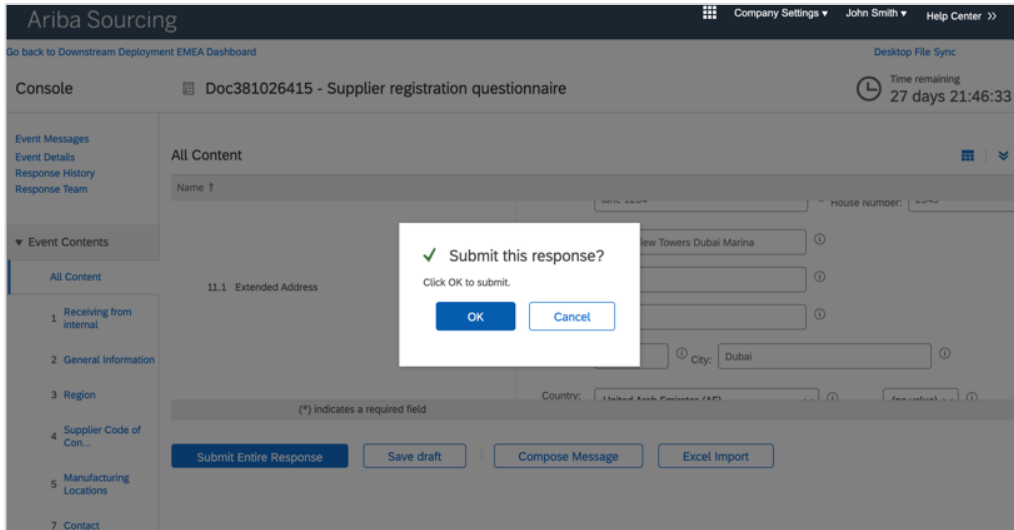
Ariba Sourcing

Company Settings ▾ John Smith ▾ Help Center >>

Go back to Downstream Deployment EMEA Dashboard

Desktop File Sync

Console

Doc381026415 - Supplier registration questionnaire

Time remaining
27 days 21:46:33

Event Messages
Event Details
Response History
Response Team

▾ Event Contents

All Content

1 Receiving from internal

2 General Information

3 Region

4 Supplier Code of Con...

5 Manufacturing Locations

7 Contact

All Content

Name ↑

11.1 Extended Address

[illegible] House Number: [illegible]

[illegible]iew Towers Dubai Marina

City: Dubai

Country: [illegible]

(*) indicates a required field

✓ Submit this response?

Click OK to submit.

OK

Cancel

Submit Entire Response

Save draft

Compose Message

Excel Import